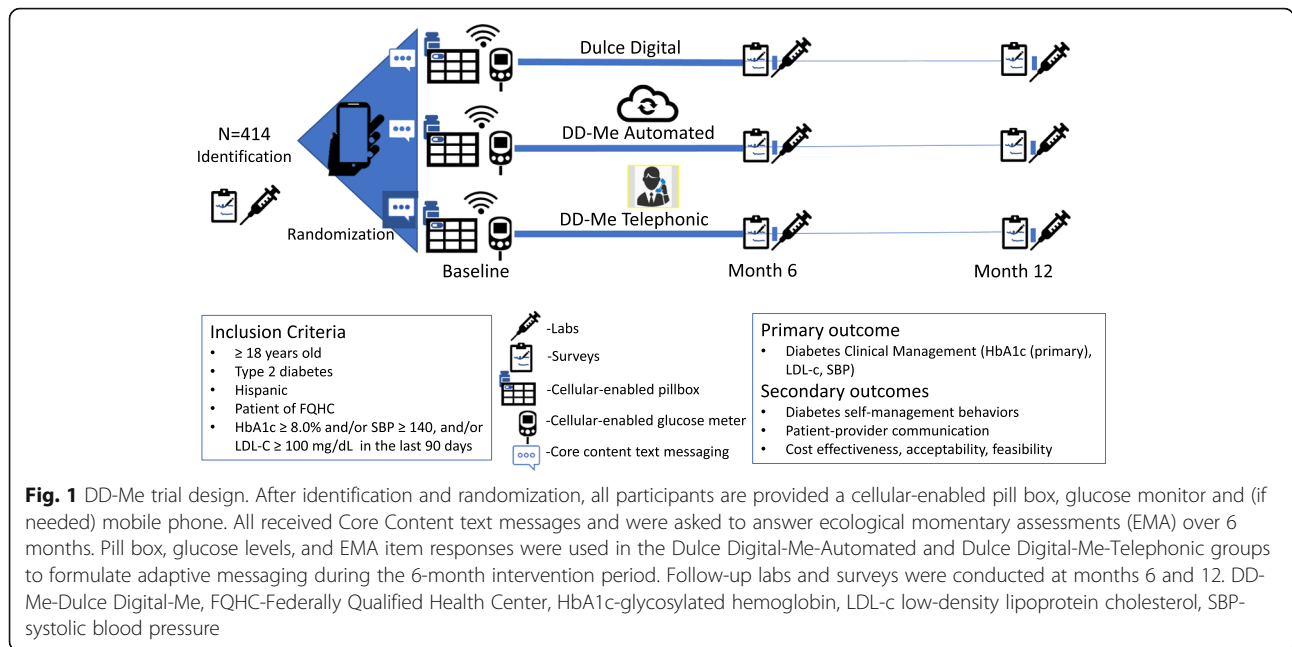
N=414
Identification

Randomization

Dulce Digital

DD-Me Automated

DD-Me Telephonic

Baseline

Month 6

Month 12

Inclusion Criteria
- ≥ 18 years old
- Type 2 diabetes
- Hispanic
- Patient of FQHC
- HbA1c ≥ 8.0% and/or SBP ≥ 140, and/or LDL-C ≥ 100 mg/dL in the last 90 days

-Labs
-Surveys
-Cellular-enabled pillbox
-Cellular-enabled glucose meter
-Core content text messaging

Primary outcome
- Diabetes Clinical Management (HbA1c (primary), LDL-c, SBP)

Secondary outcomes
- Diabetes self-management behaviors
- Patient-provider communication
- Cost effectiveness, acceptability, feasibility

**Fig. 1** DD-Me trial design. After identification and randomization, all participants are provided a cellular-enabled pill box, glucose monitor and (if needed) mobile phone. All received Core Content text messages and were asked to answer ecological momentary assessments (EMA) over 6 months. Pill box, glucose levels, and EMA item responses were used in the Dulce Digital-Me-Automated and Dulce Digital-Me-Telephonic groups to formulate adaptive messaging during the 6-month intervention period. Follow-up labs and surveys were conducted at months 6 and 12. DD-Me-Dulce Digital-Me, FQHC-Federally Qualified Health Center, HbA1c-glycosylated hemoglobin, LDL-c low-density lipoprotein cholesterol, SBP-systolic blood pressure